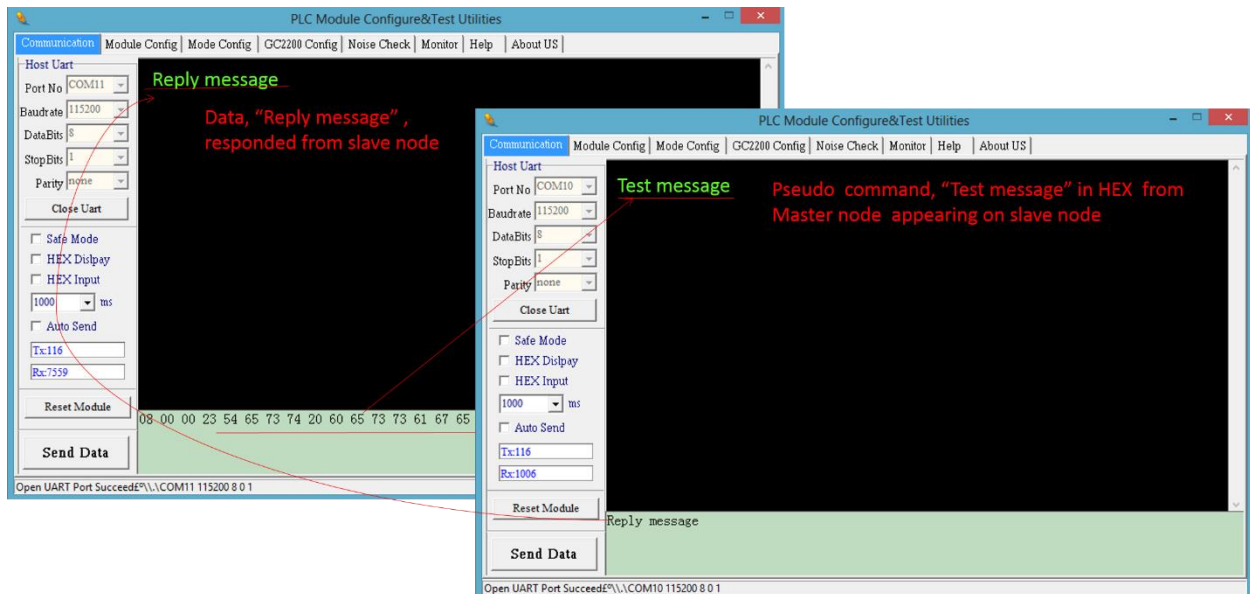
PLC Module Configure&Test Utilities

Communication | Module Config | Mode Config | GC2200 Config | Noise Check | Monitor | Help | About US

Host Uart
Port No COM11
Baudrate 115200
DataBits 8
StopBits 1
Parity none
Close Uart

Safe Mode
HEX Dislpay
HEX Input
1000 ms
Auto Send
Tx:116
Rx:7559
Reset Module
Send Data

Reply message

Data, "Reply message", responded from slave node

08 00 00 23 54 65 73 74 20 60 65 73 73 61 67 65

Open UART Port Succeed£º\\.\COM11 115200 8 0 1

PLC Module Configure&Test Utilities

Communication | Module Config | Mode Config | GC2200 Config | Noise Check | Monitor | Help | About US

Host Uart
Port No COM10
Baudrate 115200
DataBits 8
StopBits 1
Parity none
Close Uart

Safe Mode
HEX Dislpay
HEX Input
1000 ms
Auto Send
Tx:116
Rx:1006
Reset Module
Send Data

Test message

Pseudo command, "Test message" in HEX from Master node appearing on slave node

Reply message

Open UART Port Succeed£º\\.\COM10 115200 8 0 1